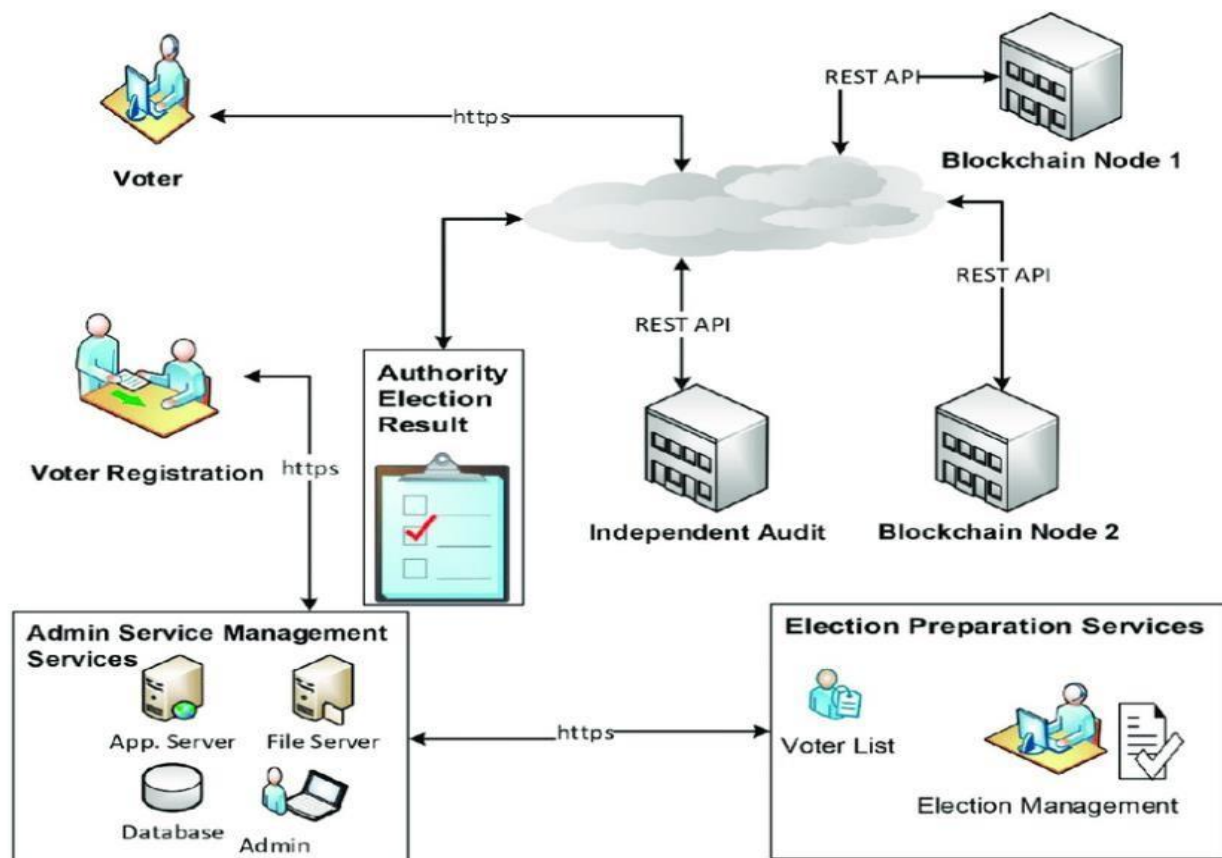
Voter

https

REST API

Blockchain Node 1

REST API

REST API

Authority Election Result

Voter Registration

https

Independent Audit

Blockchain Node 2

Admin Service Management Services

App. Server

File Server

Database

Admin

https

Election Preparation Services

Voter List

Election Management